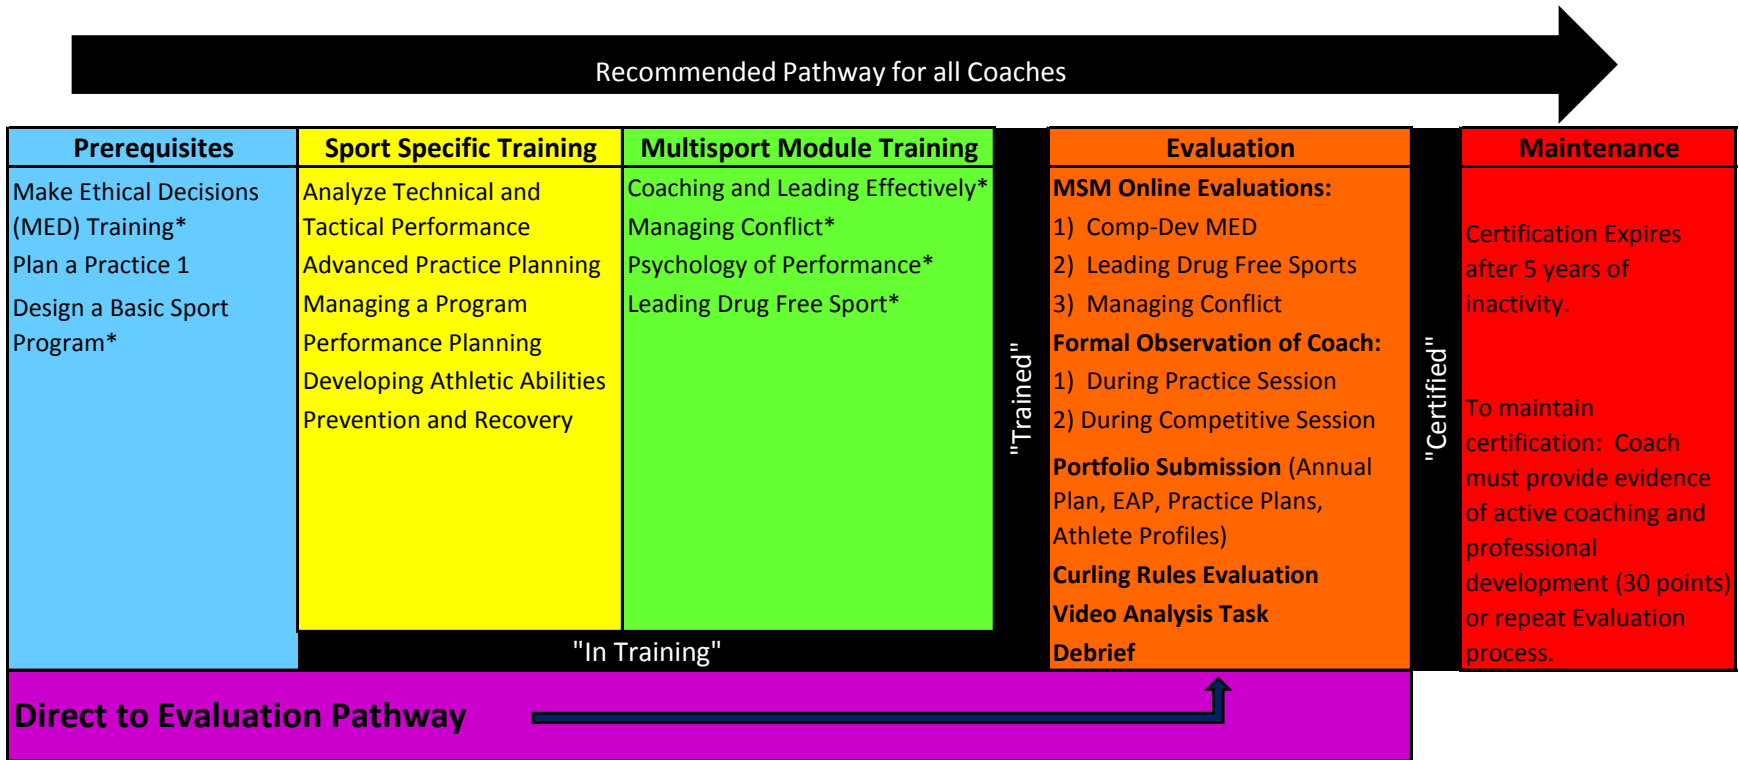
Recommended Pathway for all Coaches

| Prerequisites | Sport Specific Training | Multisport Module Training | | Evaluation | | Maintenance |
|---|---|---|---|---|---|---|
| Make Ethical Decisions (MED) Training* Plan a Practice 1 Design a Basic Sport Program* | Analyze Technical and Tactical Performance Advanced Practice Planning Managing a Program Performance Planning Developing Athletic Abilities Prevention and Recovery | Coaching and Leading Effectively* Managing Conflict* Psychology of Performance* Leading Drug Free Sport* | "Trained" | **MSM Online Evaluations:** 1) Comp-Dev MED 2) Leading Drug Free Sports 3) Managing Conflict **Formal Observation of Coach:** 1) During Practice Session 2) During Competitive Session **Portfolio Submission** (Annual Plan, EAP, Practice Plans, Athlete Profiles) **Curling Rules Evaluation** **Video Analysis Task** **Debrief** | "Certified" | Certification Expires after 5 years of inactivity. To maintain certification: Coach must provide evidence of active coaching and professional development (30 points) or repeat Evaluation process. |

"In Training"

Direct to Evaluation Pathway